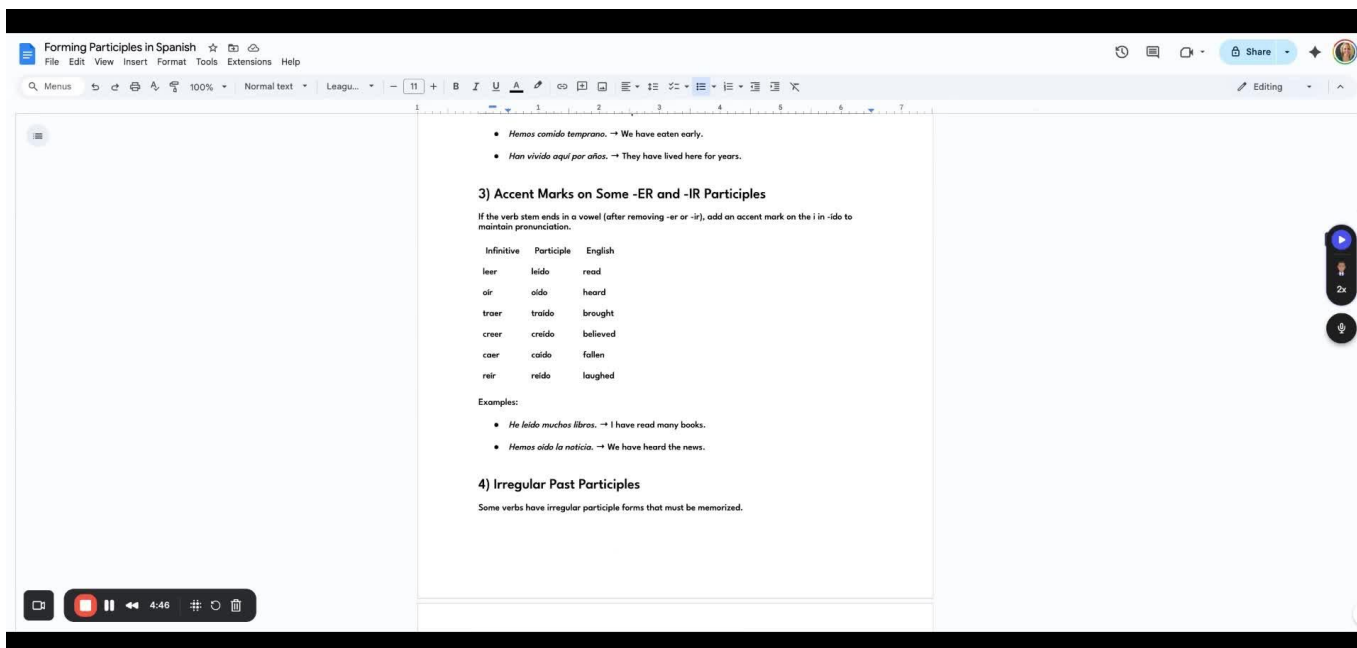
Forming Participles in Spanish
File Edit View Insert Format Tools Extensions Help

Menus 100% Normal text Leagu... 11 B I U A

Share Editing

- *Hemos comido temprano.* → We have eaten early.
- *Han vivido aquí por años.* → They have lived here for years.

3) Accent Marks on Some -ER and -IR Participles

If the verb stem ends in a vowel (after removing -er or -ir), add an accent mark on the i in -ido to maintain pronunciation.

| Infinitive | Participle | English |
|---|---|---|
| leer | leído | read |
| oír | oído | heard |
| traer | traído | brought |
| creer | creído | believed |
| caer | caído | fallen |
| reír | reído | laughed |

Examples:

- *He leído muchos libros.* → I have read many books.
- *Hemos oído la noticia.* → We have heard the news.

4) Irregular Past Participles

Some verbs have irregular participle forms that must be memorized.

2x

4:46